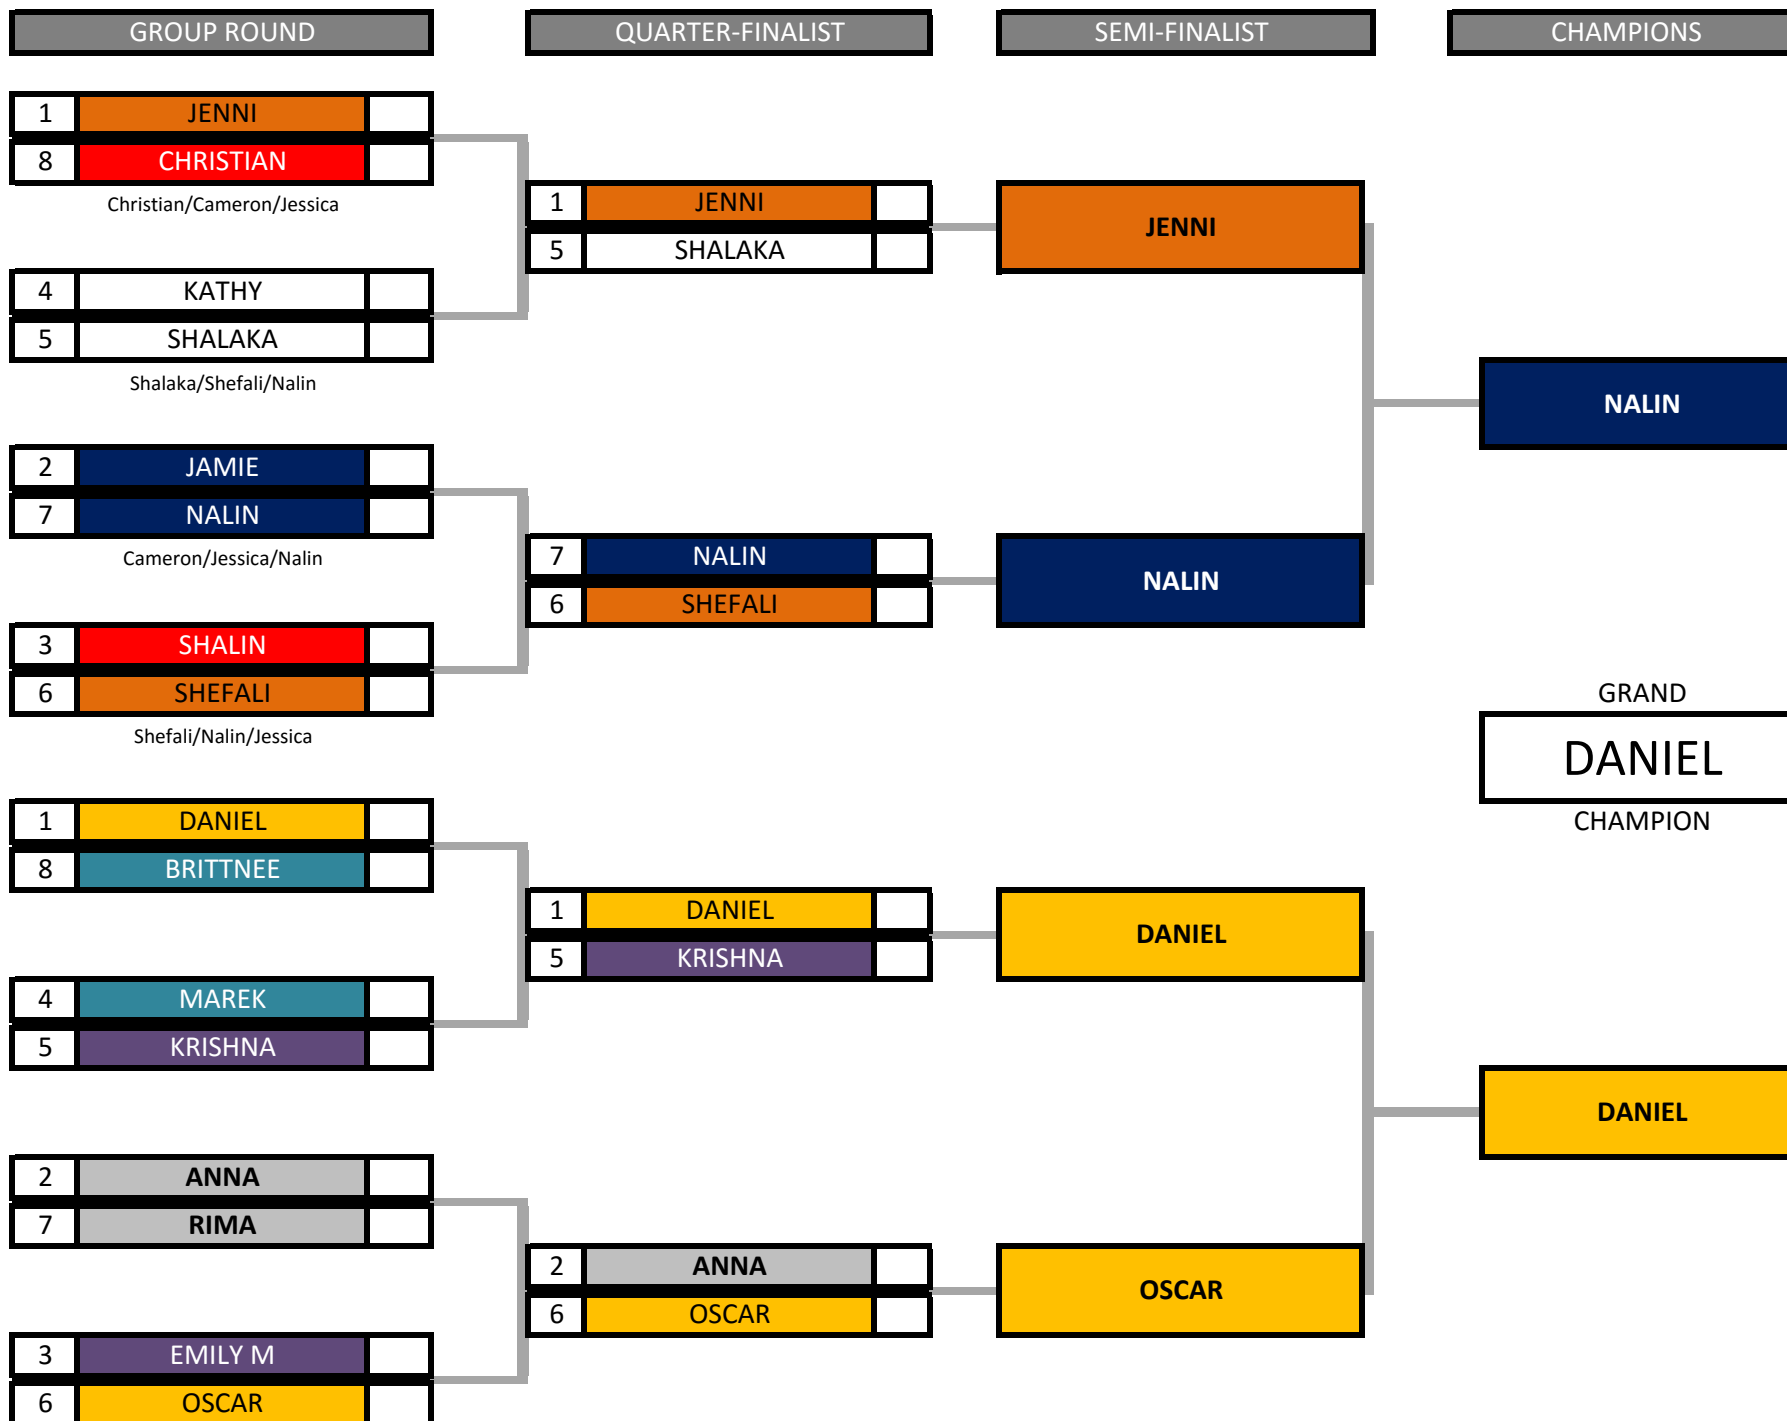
GROUP ROUND

QUARTER-FINALIST

SEMI-FINALIST

CHAMPIONS

| 1 | JENNI | |
|---|---|---|
| 8 | CHRISTIAN | |

Christian/Cameron/Jessica

| 4 | KATHY | |
|---|---|---|
| 5 | SHALAKA | |

Shalaka/Shefali/Nalin

| 2 | JAMIE | |
|---|---|---|
| 7 | NALIN | |

Cameron/Jessica/Nalin

| 3 | SHALIN | |
|---|---|---|
| 6 | SHEFALI | |

Shefali/Nalin/Jessica

| 1 | DANIEL | |
|---|---|---|
| 8 | BRITTNEE | |

| 4 | MAREK | |
|---|---|---|
| 5 | KRISHNA | |

| 2 | ANNA | |
|---|---|---|
| 7 | RIMA | |

| 3 | EMILY M | |
|---|---|---|
| 6 | OSCAR | |

| 1 | JENNI | |
|---|---|---|
| 5 | SHALAKA | |

| 7 | NALIN | |
|---|---|---|
| 6 | SHEFALI | |

| 1 | DANIEL | |
|---|---|---|
| 5 | KRISHNA | |

| 2 | ANNA | |
|---|---|---|
| 6 | OSCAR | |

JENNI

NALIN

DANIEL

OSCAR

NALIN

GRAND

DANIEL

CHAMPION

DANIEL